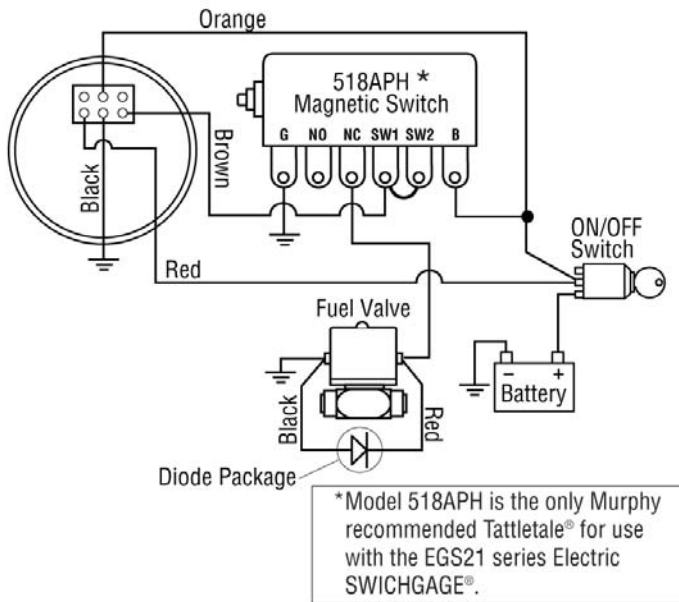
Orange

518APH *
Magnetic Switch

G NO NC SW1 SW2 B

Brown

Black

Red

ON/OFF
Switch

Fuel Valve

Black

Red

$-$ $+$
Battery

Diode Package

*Model 518APH is the only Murphy recommended Tattletale® for use with the EGS21 series Electric SWICHGAGE®.